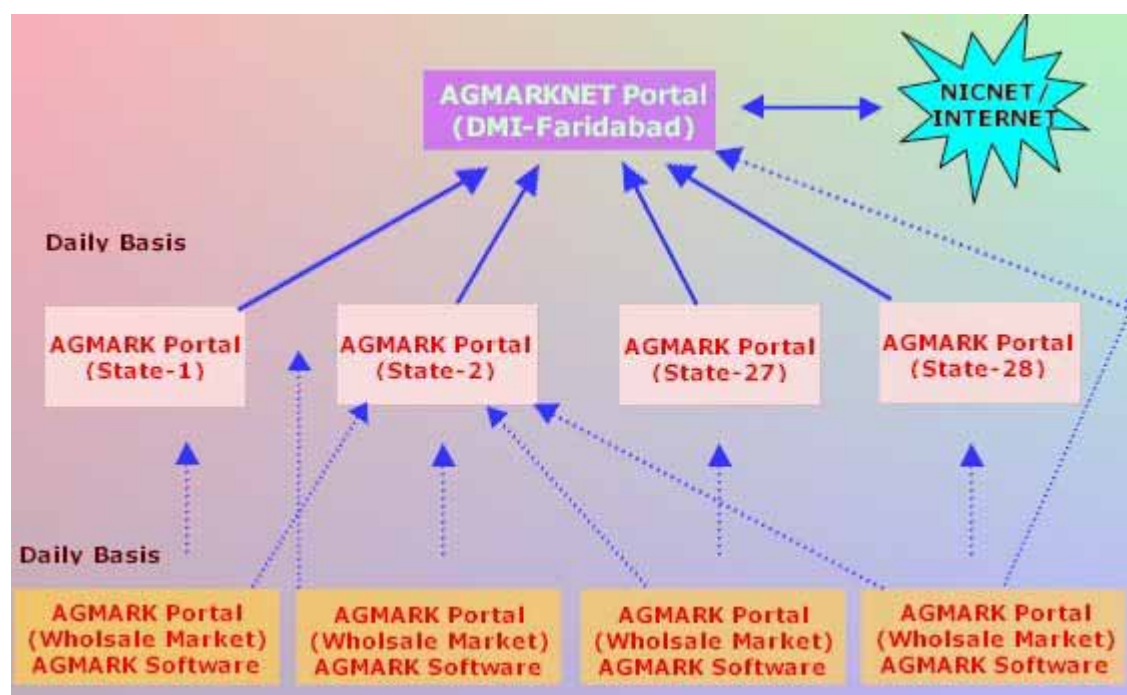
AGMARKNET Portal
(DMI-Faridabad)

NICNET/
INTERNET

Daily Basis

AGMARK Portal
(State-1)

AGMARK Portal
(State-2)

AGMARK Portal
(State-27)

AGMARK Portal
(State-28)

Daily Basis

AGMARK Portal
(Wholsale Market)
AGMARK Software

AGMARK Portal
(Wholsale Market)
AGMARK Software

AGMARK Portal
(Wholsale Market)
AGMARK Software

AGMARK Portal
(Wholsale Market)
AGMARK Software